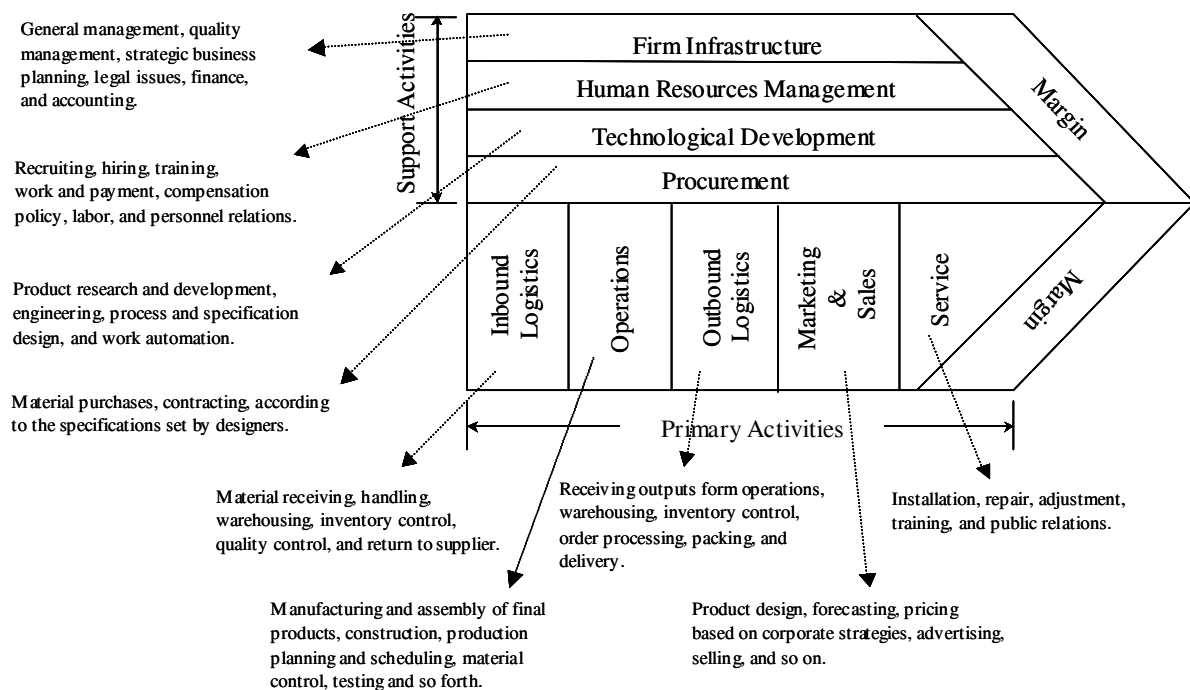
Support Activities

Firm Infrastructure

Human Resources Management

Technological Development

Procurement

Margin

Inbound Logistics

Operations

Outbound Logistics

Marketing & Sales

Service

Margin

Primary Activities

General management, quality management, strategic business planning, legal issues, finance, and accounting.

Recruiting, hiring, training, work and payment, compensation policy, labor, and personnel relations.

Product research and development, engineering, process and specification design, and work automation.

Material purchases, contracting, according to the specifications set by designers.

Material receiving, handling, warehousing, inventory control, quality control, and return to supplier.

Receiving outputs form operations, warehousing, inventory control, order processing, packing, and delivery.

Installation, repair, adjustment, training, and public relations.

Manufacturing and assembly of final products, construction, production planning and scheduling, material control, testing and so forth.

Product design, forecasting, pricing based on corporate strategies, advertising, selling, and so on.